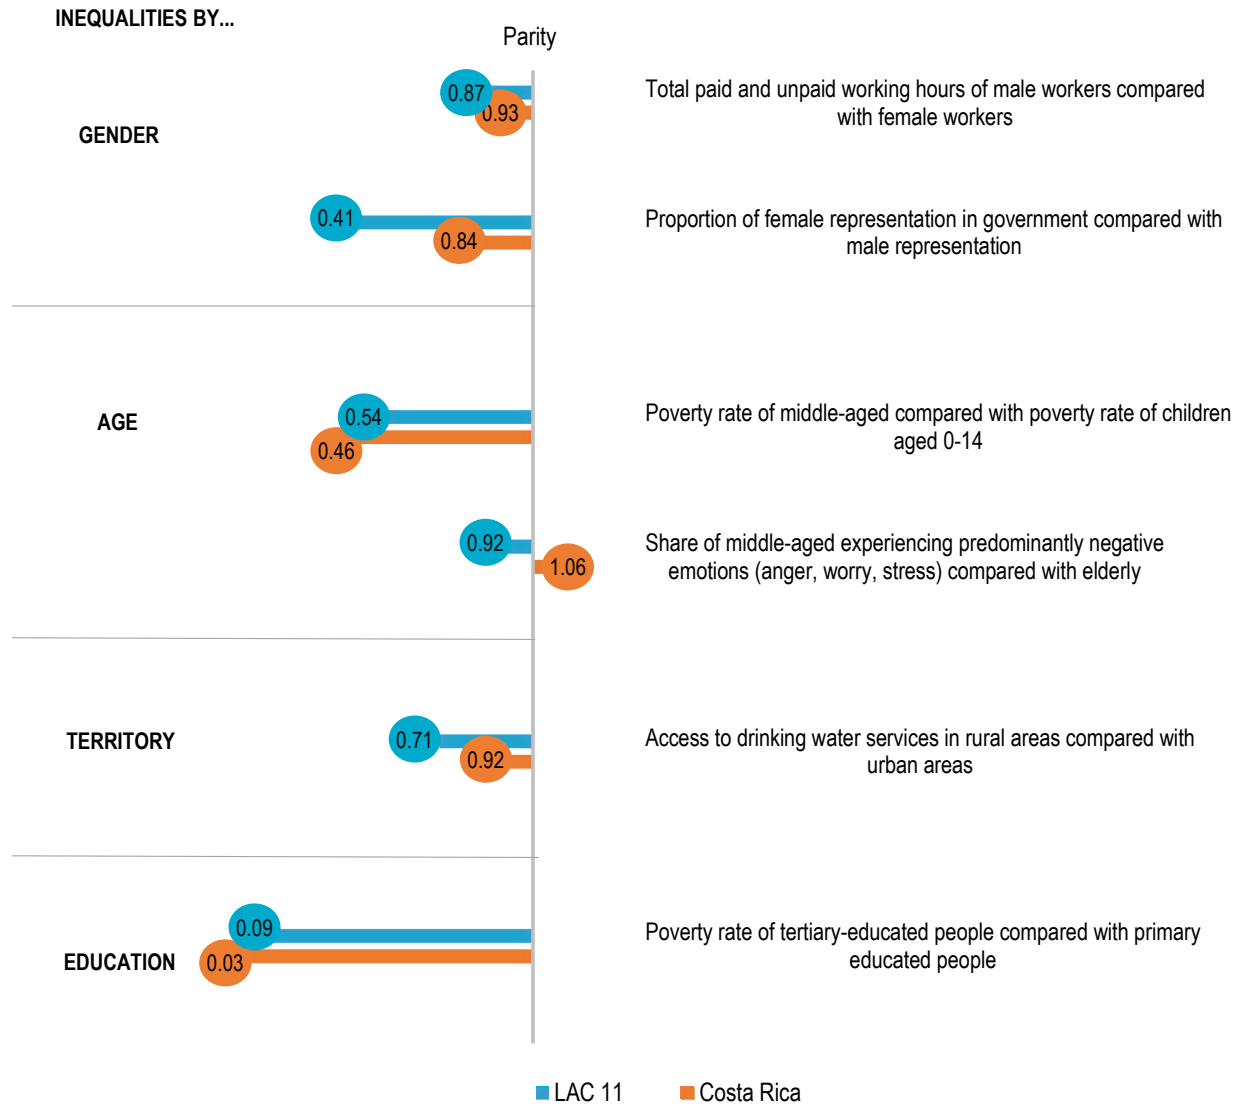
INEQUALITIES BY...

Parity

GENDER

0.87
0.93
Total paid and unpaid working hours of male workers compared with female workers

0.41
0.84
Proportion of female representation in government compared with male representation

AGE

0.54
0.46
Poverty rate of middle-aged compared with poverty rate of children aged 0-14

0.92
1.06
Share of middle-aged experiencing predominantly negative emotions (anger, worry, stress) compared with elderly

TERRITORY

0.71
0.92
Access to drinking water services in rural areas compared with urban areas

EDUCATION

0.09
0.03
Poverty rate of tertiary-educated people compared with primary educated people

LAC 11
Costa Rica